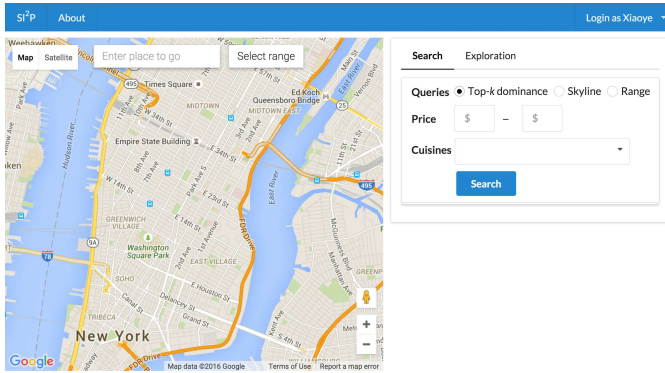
SI$^2$P About Login as Xiaoye

Map Satellite Enter place to go Select range

Search Exploration

Queries Top-k dominance Skyline Range

Price $ – $

Cuisines

Search

Weehawken
495
Times Square
MIDTOWN
Ed Koch
Queensboro Bridge
Queensbridge
Empire State Building
Hudson River
W 14th St
GREENWICH VILLAGE
Washington Square Park
EAST VILLAGE
SOHO
E Houston St
Delancey St
TRIBECA
New York
East River
FDR Drive
495
78
9A
Vernon Blvd
McGuinness Blvd
Google
Map data ©2016 Google Terms of Use Report a map error